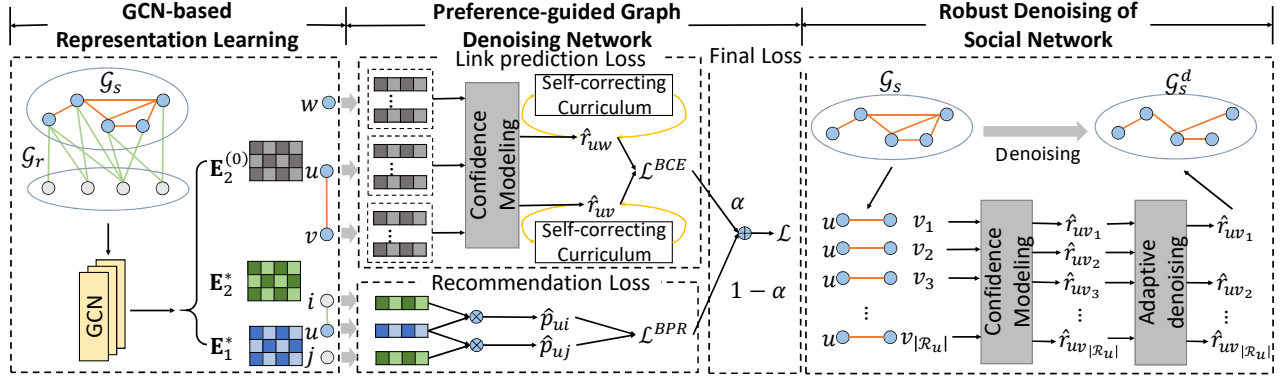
GCN-based Representation Learning

Preference-guided Graph Denoising Network

Robust Denoising of Social Network

$\mathcal{G}_s$

$\mathcal{G}_r$

GCN

$\mathbf{E}_2^{(0)}$

$\mathbf{E}_2^*$

$\mathbf{E}_1^*$

$w$

$u$

$v$

$i$

$u$

$j$

Link prediction Loss

Self-correcting Curriculum

Confidence Modeling

$\hat{r}_{uw}$

$\hat{r}_{uv}$

$\mathcal{L}^{BCE}$

Self-correcting Curriculum

Recommendation Loss

$\hat{p}_{ui}$

$\hat{p}_{uj}$

$\mathcal{L}^{BPR}$

Final Loss

$\alpha$

$\mathcal{L}$

$1-\alpha$

$\mathcal{G}_s$

Denoising

$\mathcal{G}_s^d$

$u$ $v_1$

$u$ $v_2$

$u$ $v_3$

$u$ $v_{|\mathcal{R}_u|}$

Confidence Modeling

$\hat{r}_{uv_1}$

$\hat{r}_{uv_2}$

$\hat{r}_{uv_3}$

$\hat{r}_{uv_{|\mathcal{R}_u|}}$

Adaptive denoising

$\hat{r}_{uv_1}$

$\hat{r}_{uv_2}$

$\hat{r}_{uv_{|\mathcal{R}_u|}}$